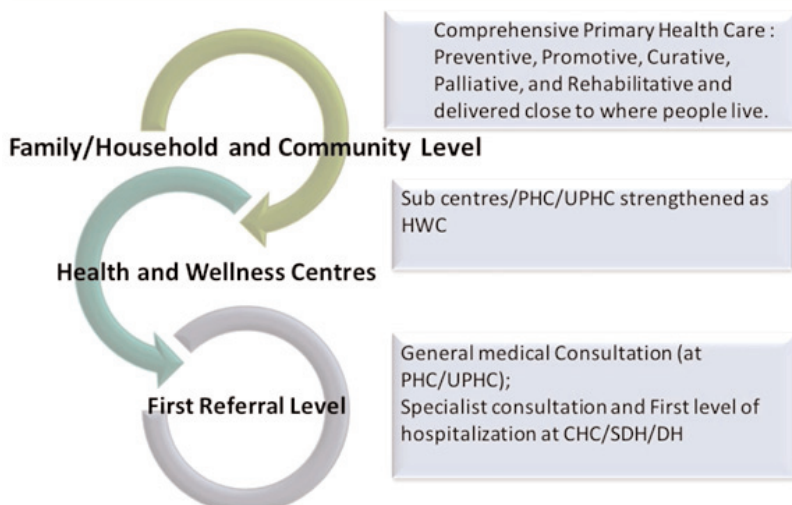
Comprehensive Primary Health Care : Preventive, Promotive, Curative, Palliative, and Rehabilitative and delivered close to where people live.

Family/Household and Community Level

Sub centres/PHC/UPHC strengthened as HWC

Health and Wellness Centres

General medical Consultation (at PHC/UPHC);
Specialist consultation and First level of hospitalization at CHC/SDH/DH

First Referral Level